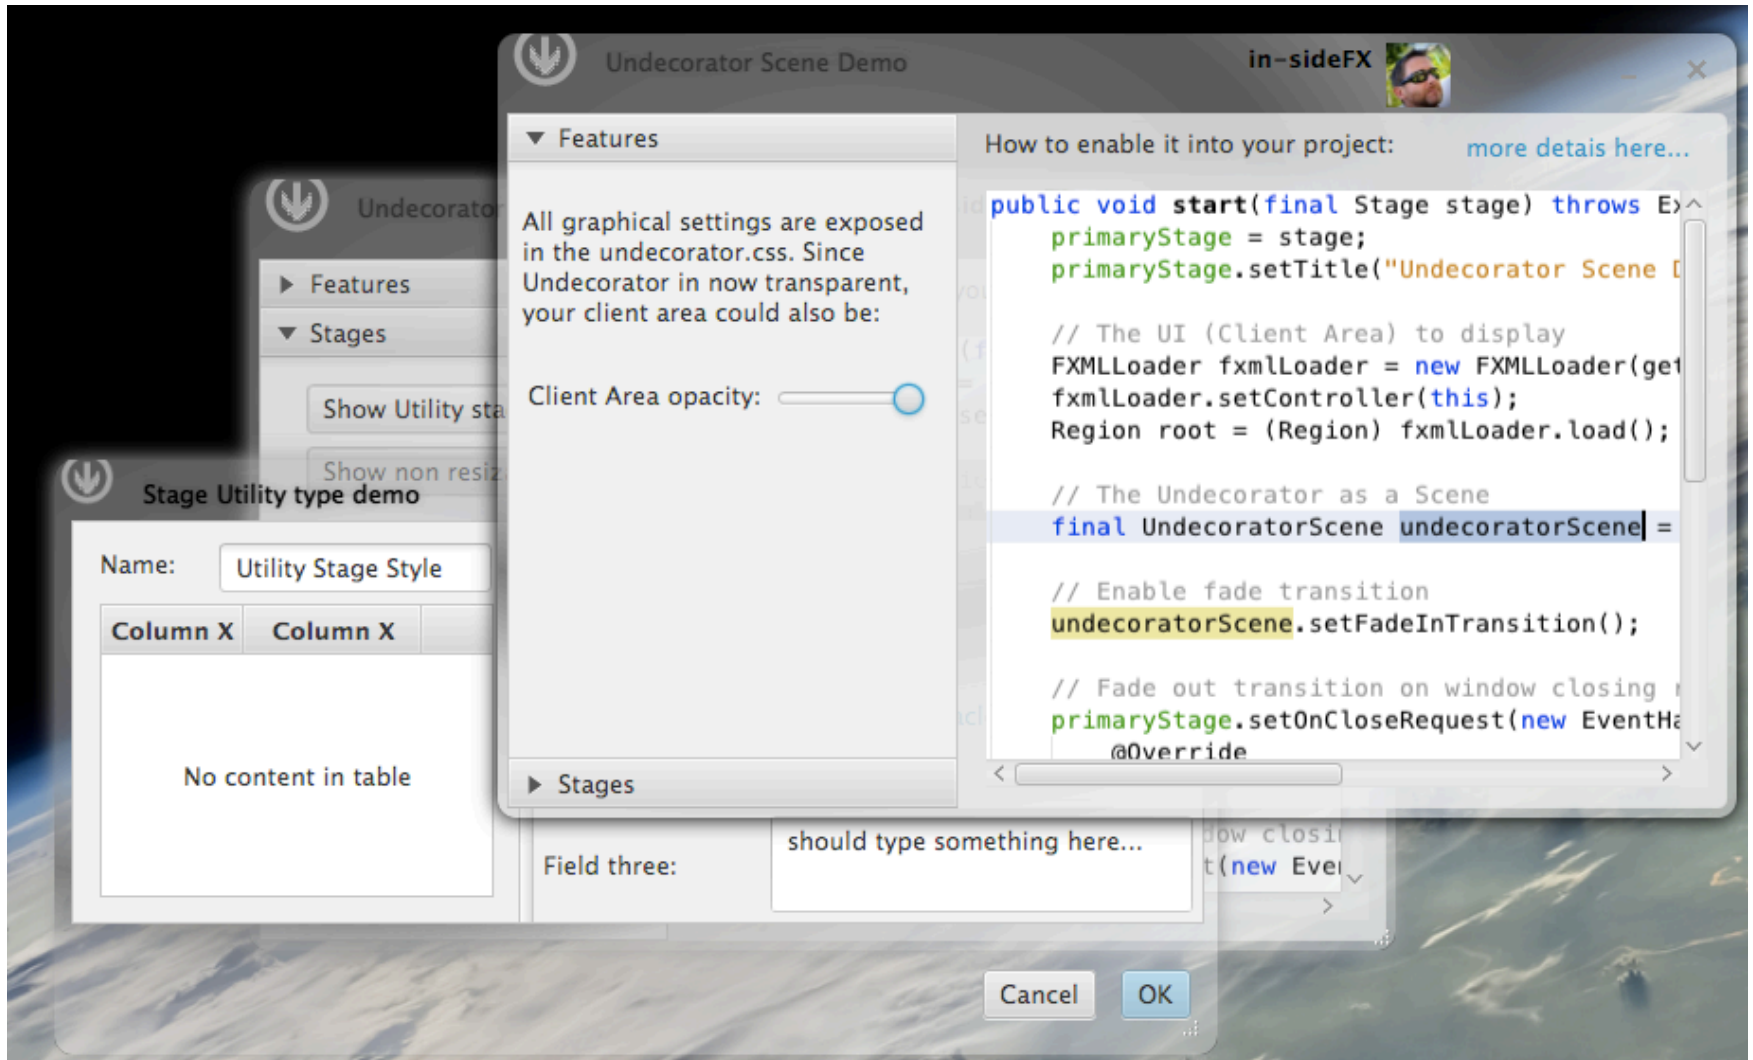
Undecorator Scene Demo

in-sideFX

Features

How to enable it into your project: more detais here...

All graphical settings are exposed in the undecorator.css. Since Undecorator in now transparent, your client area could also be:

Client Area opacity:

public void start(final Stage stage) throws Ex
    primaryStage = stage;
    primaryStage.setTitle("Undecorator Scene [

    // The UI (Client Area) to display
    FXMLLoader fxmlLoader = new FXMLLoader(get
    fxmlLoader.setController(this);
    Region root = (Region) fxmlLoader.load();

    // The Undecorator as a Scene
    final UndecoratorScene undecoratorScene =

    // Enable fade transition
    undecoratorScene.setFadeInTransition();

    // Fade out transition on window closing
    primaryStage.setOnCloseRequest(new EventHa
        @Override

Stages

Undecorato

Features

Stages

Show Utility sta

Show non resiz

Stage Utility type demo

Name: Utility Stage Style

| Column X | Column X |
|---|---|
| No content in table | |

Field three: should type something here...

ow closi
t(new Eve

Cancel OK